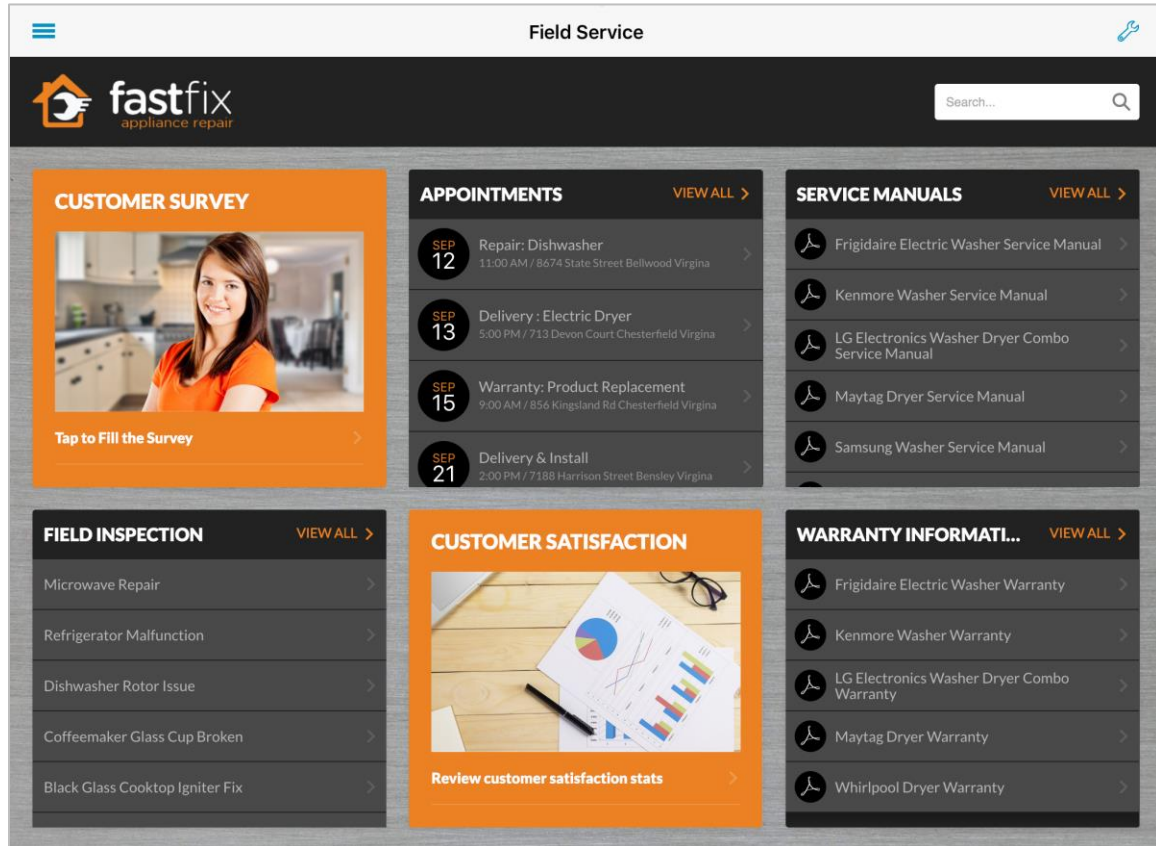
Field Service

fastfix
appliance repair

Search...

CUSTOMER SURVEY

Tap to Fill the Survey

APPOINTMENTS VIEW ALL >

SEP 12 Repair: Dishwasher
11:00 AM / 8674 State Street Bellwood Virgina

SEP 13 Delivery : Electric Dryer
5:00 PM / 713 Devon Court Chesterfield Virgina

SEP 15 Warranty: Product Replacement
9:00 AM / 856 Kingsland Rd Chesterfield Virgina

SEP 21 Delivery & Install
2:00 PM / 7188 Harrison Street Bensley Virgina

SERVICE MANUALS VIEW ALL >

Frigidaire Electric Washer Service Manual

Kenmore Washer Service Manual

LG Electronics Washer Dryer Combo Service Manual

Maytag Dryer Service Manual

Samsung Washer Service Manual

FIELD INSPECTION VIEW ALL >

Microwave Repair

Refrigerator Malfunction

Dishwasher Rotor Issue

Coffeemaker Glass Cup Broken

Black Glass Cooktop Igniter Fix

CUSTOMER SATISFACTION

Review customer satisfaction stats

WARRANTY INFORMATI... VIEW ALL >

Frigidaire Electric Washer Warranty

Kenmore Washer Warranty

LG Electronics Washer Dryer Combo Warranty

Maytag Dryer Warranty

Whirlpool Dryer Warranty